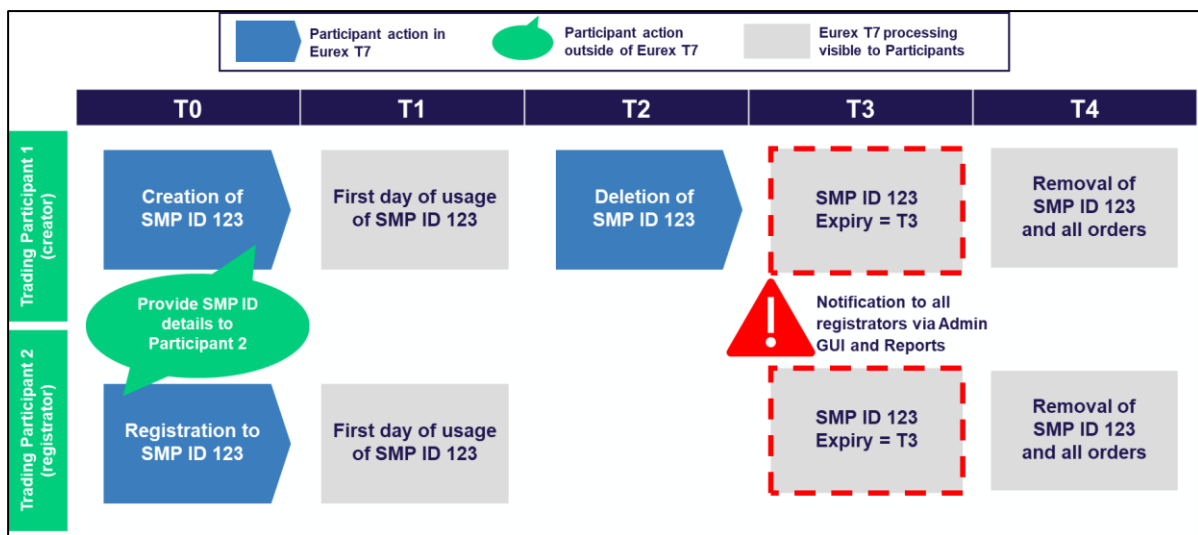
Participant action in Eurex T7

Participant action outside of Eurex T7

Eurex T7 processing visible to Participants

| | T0 | T1 | T2 | T3 | T4 |
|---|---|---|---|---|---|
| Trading Participant 1 (creator) | Creation of SMP ID 123 | First day of usage of SMP ID 123 | Deletion of SMP ID 123 | SMP ID 123 Expiry = T3 | Removal of SMP ID 123 and all orders |
| Trading Participant 2 (registrator) | Registration to SMP ID 123 | First day of usage of SMP ID 123 | | SMP ID 123 Expiry = T3 | Removal of SMP ID 123 and all orders |

Provide SMP ID details to Participant 2

Notification to all registrators via Admin GUI and Reports